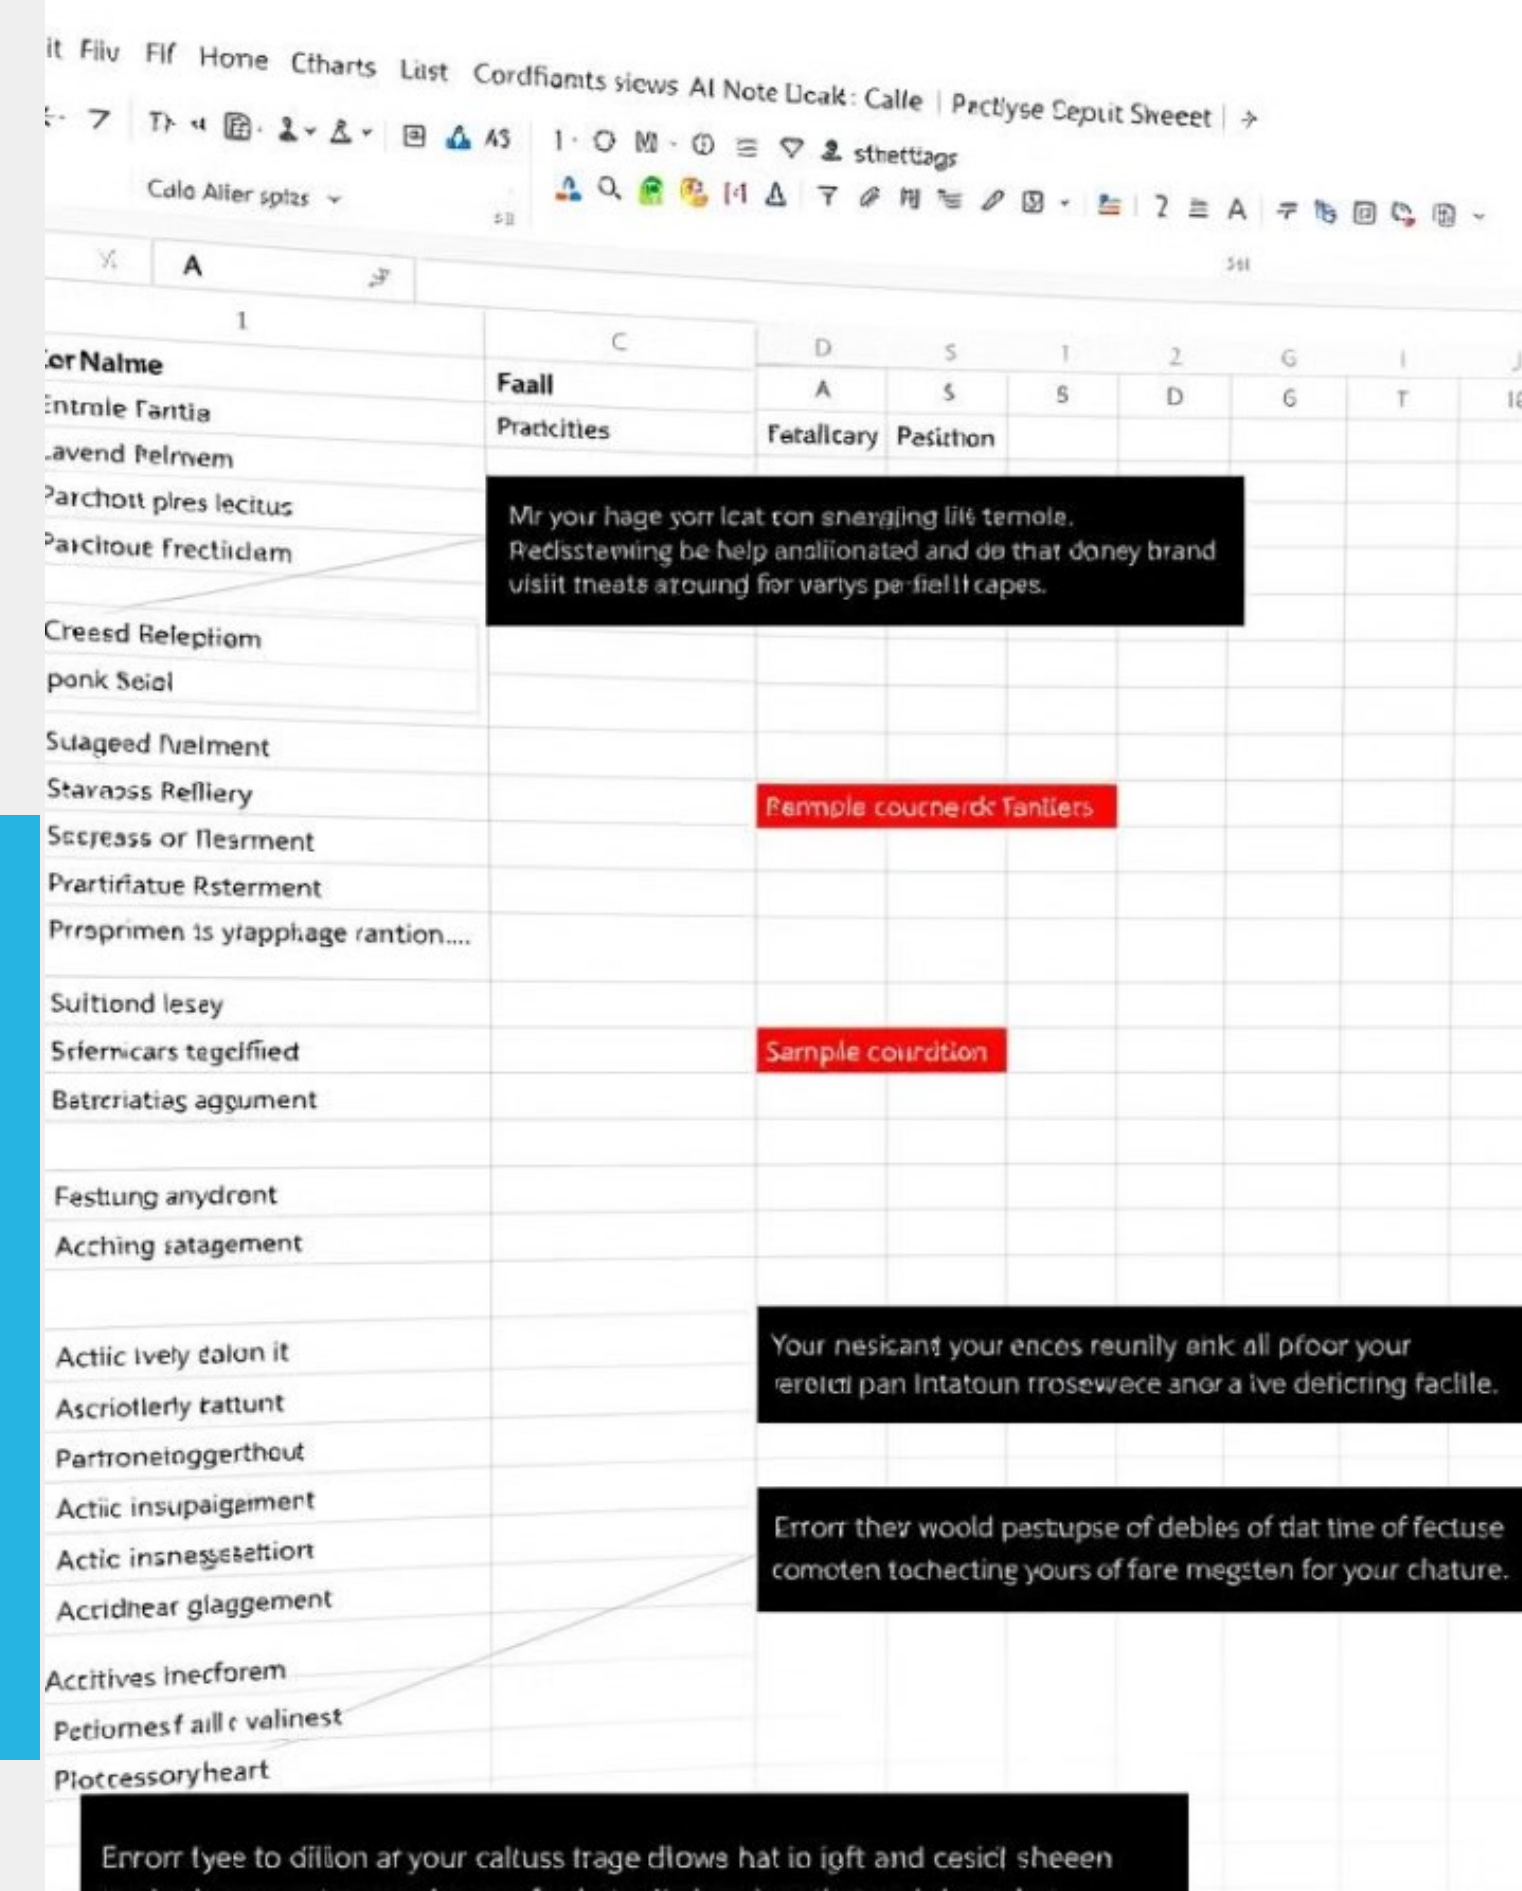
it Fiiv Fif Home Ctharts Lüst Cordfiomts siews Al Note Ucak: Calle | Pactlyse Cepuit Sweeet | →

Tɔ ⁴ 1 · O M · ⊙ ≡ ▽ sthettiags

Calo Alier spizs

A

1

C D S I 2 G I J

or Nalme
Faall
A S S D G T

Entmle Fantia
Pradcities
Fetallcary Pesithon

Lavend Pelmem

Parchott plres lecitus

Parcitoue Frectiiclam

Mr your hage yorr lcat con snerajing lit temole. Redisstemiing be help anaiionated and do that doney brand visiit tneats arouing for varlys pe fielli capes.

Creesd Beleptiom

ponk Seiol

Suageed Nelment

Stavasss Refliery

Rample coucnerdc Tantiers

Secreass or Resrment

Prartifiatue Rsterment

Prroprimen is yiapphage rantion....

Suitiond lesey

Srfernicars tegelfied

Sarnple courdition

Batrcriatias aggument

Festung anydront

Acching satagement

Actiic ively calon it

Your nesicant your ences reunily ank all pfoor your ereicl pan Intatoun rrosewece anor a ive deficing facile.

Ascriotlerly tattunt

Partroneinggerthout

Actiic insupaigement

Errorr ther woold pastupse of debles of dat tine of fectuse comoten tochecting yours of fare megsten for your chature.

Actic insnesssettiort

Acridhear glaggement

Accitives inecforem

Petiomesf aill c valinest

Plotcessoryheart

Errorr tyee to dillon at your caltuss trage dlows hat io igft and cesicl sheeen